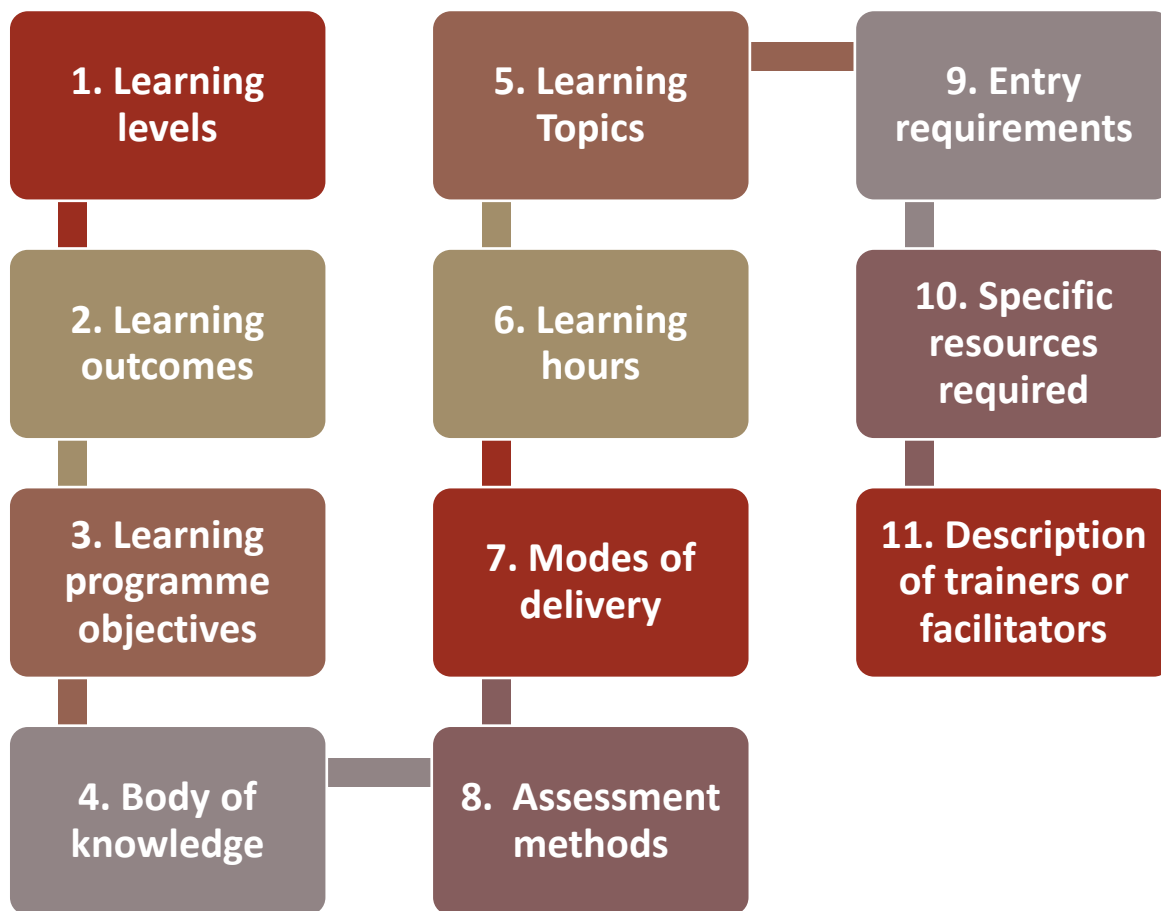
1. Learning levels

2. Learning outcomes

3. Learning programme objectives

4. Body of knowledge

5. Learning Topics

6. Learning hours

7. Modes of delivery

8.  Assessment methods

9. Entry requirements

10. Specific resources required

11. Description of trainers or facilitators